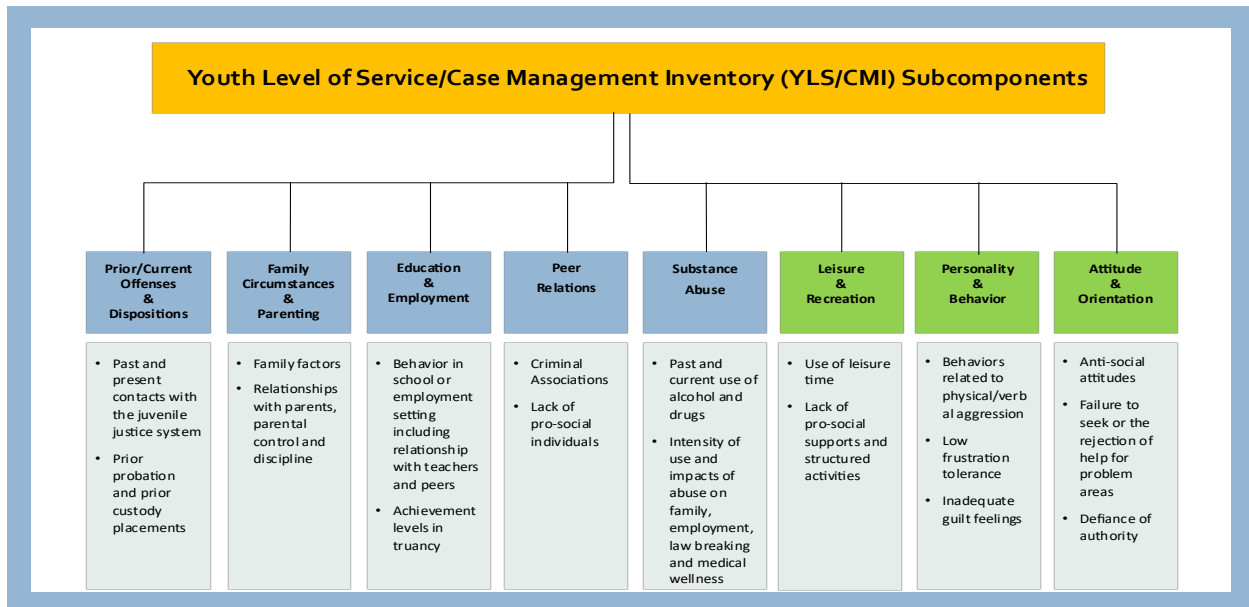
Youth Level of Service/Case Management Inventory (YLS/CMI) Subcomponents

Prior/Current Offenses & Dispositions

- Past and present contacts with the juvenile justice system
- Prior probation and prior custody placements

Family Circumstances & Parenting

- Family factors
- Relationships with parents, parental control and discipline

Education & Employment

- Behavior in school or employment setting including relationship with teachers and peers
- Achievement levels in truancy

Peer Relations

- Criminal Associations
- Lack of pro-social individuals

Substance Abuse

- Past and current use of alcohol and drugs
- Intensity of use and impacts of abuse on family, employment, law breaking and medical wellness

Leisure & Recreation

- Use of leisure time
- Lack of pro-social supports and structured activities

Personality & Behavior

- Behaviors related to physical/verbal aggression
- Low frustration tolerance
- Inadequate guilt feelings

Attitude & Orientation

- Anti-social attitudes
- Failure to seek or the rejection of help for problem areas
- Defiance of authority